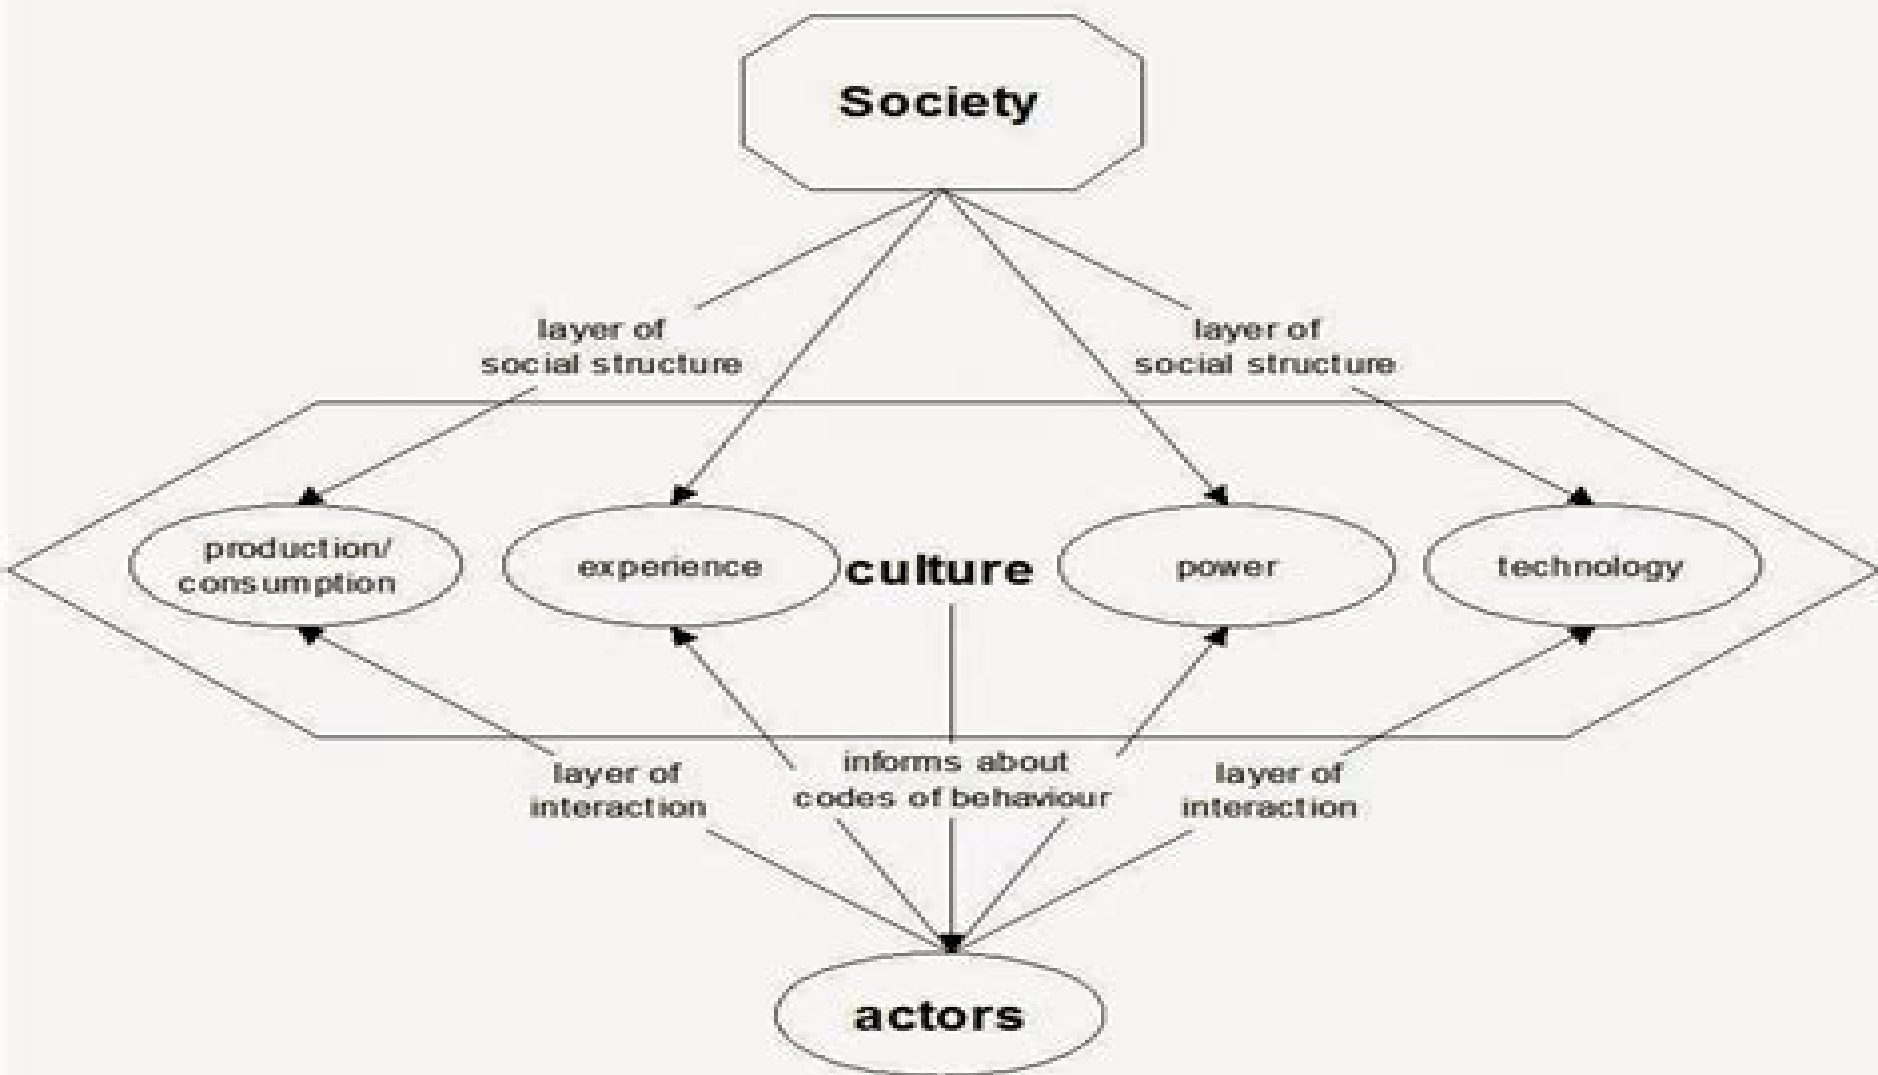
Society

layer of social structure

layer of social structure

production/ consumption

experience

culture

power

technology

layer of interaction

informs about codes of behaviour

layer of interaction

actors